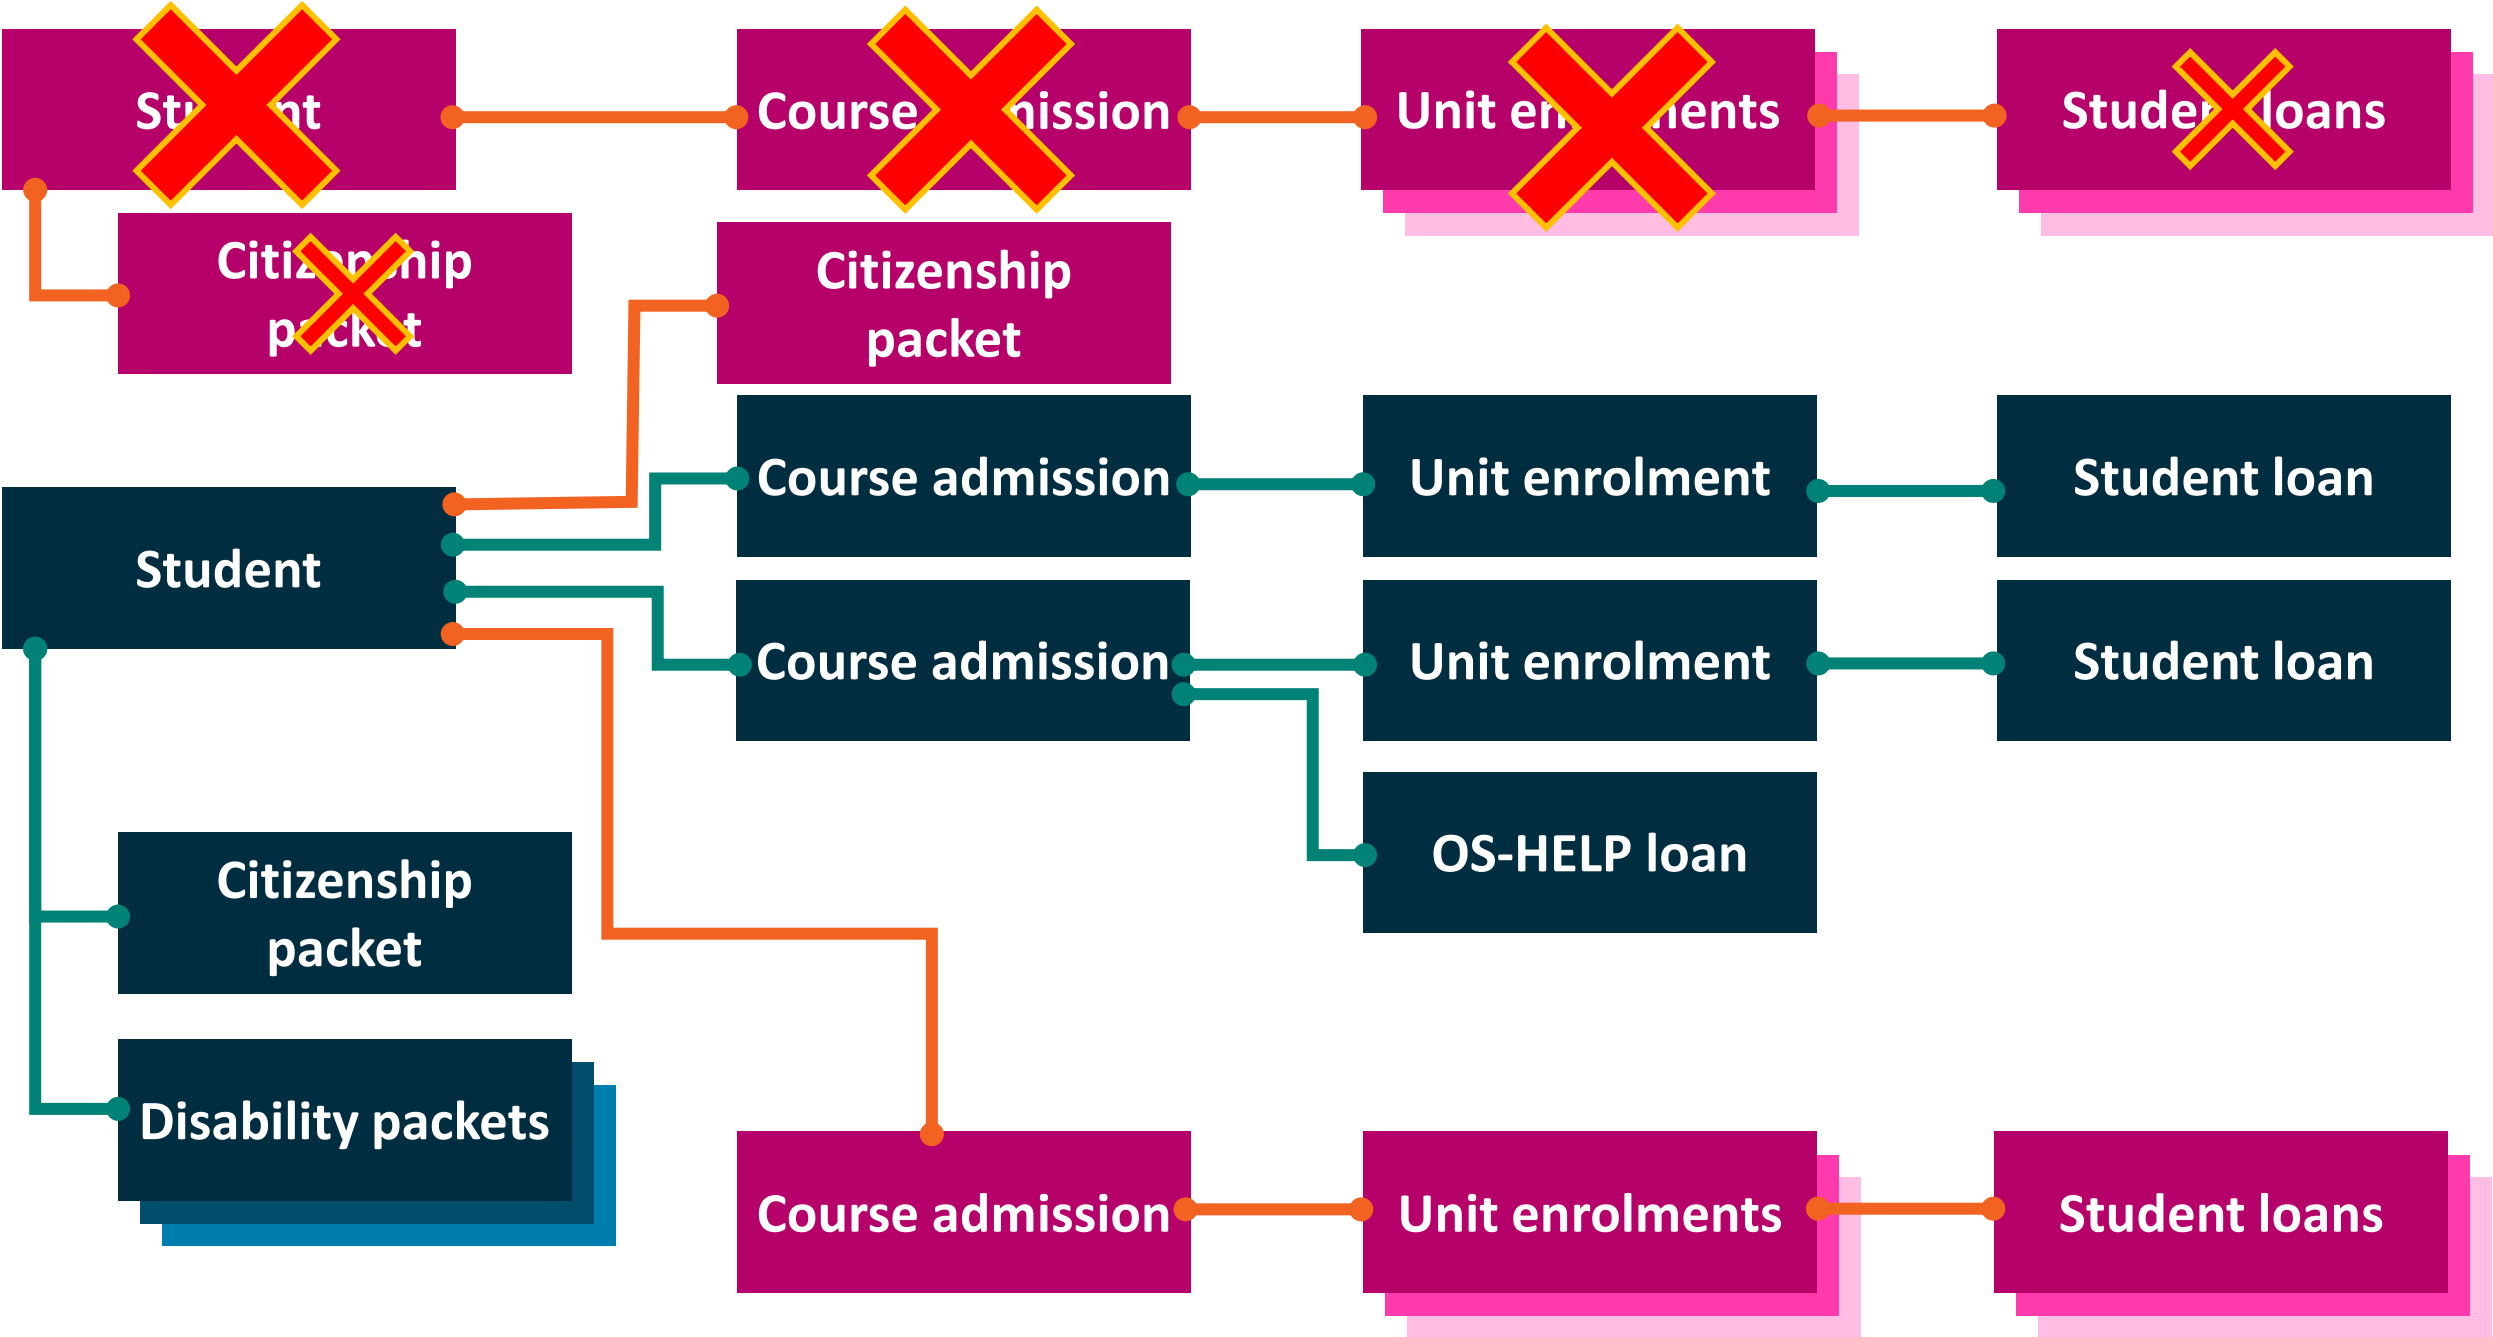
St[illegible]nt

Course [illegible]ission

Unit en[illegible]ents

Studen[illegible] loans

Citiz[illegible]hip p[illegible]ket

Citizenship packet

Course admission

Unit enrolment

Student loan

Student

Course admission

Unit enrolment

Student loan

OS-HELP loan

Citizenship packet

Disability packets

Course admission

Unit enrolments

Student loans